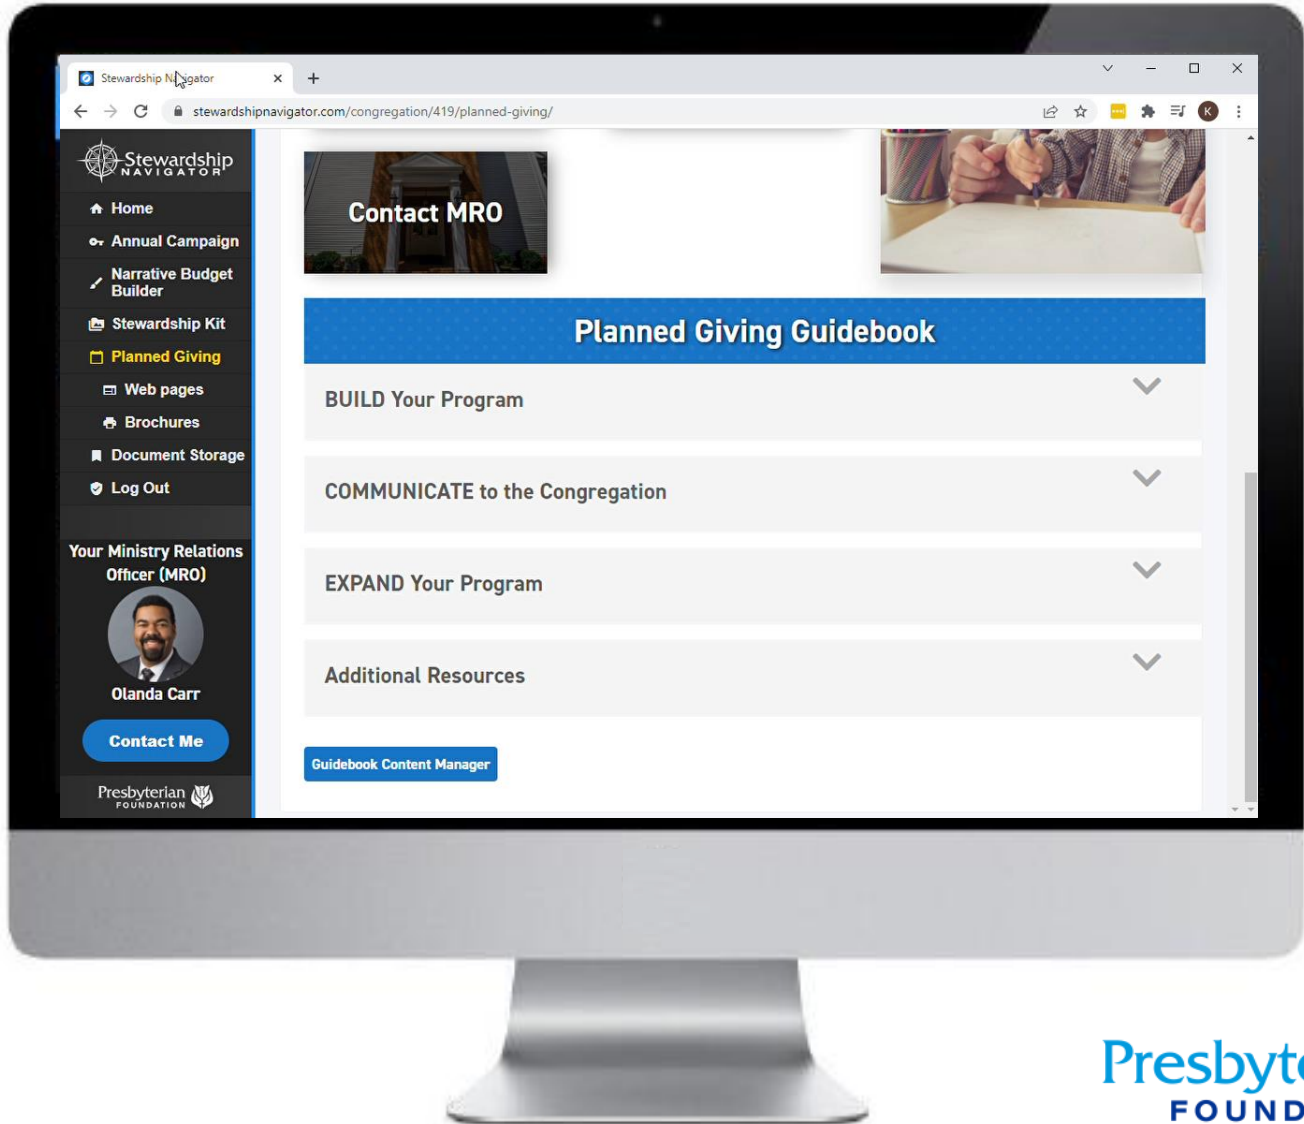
Stewardship Navigator
stewardshipnavigator.com/congregation/419/planned-giving/
K

Stewardship NAVIGATOR
Home
Annual Campaign
Narrative Budget Builder
Stewardship Kit
Planned Giving
Web pages
Brochures
Document Storage
Log Out

Your Ministry Relations Officer (MRO)
Olanda Carr
Contact Me
Presbyterian FOUNDATION

Contact MRO

Planned Giving Guidebook
BUILD Your Program
COMMUNICATE to the Congregation
EXPAND Your Program
Additional Resources
Guidebook Content Manager

Presbyt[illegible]
FOUND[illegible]